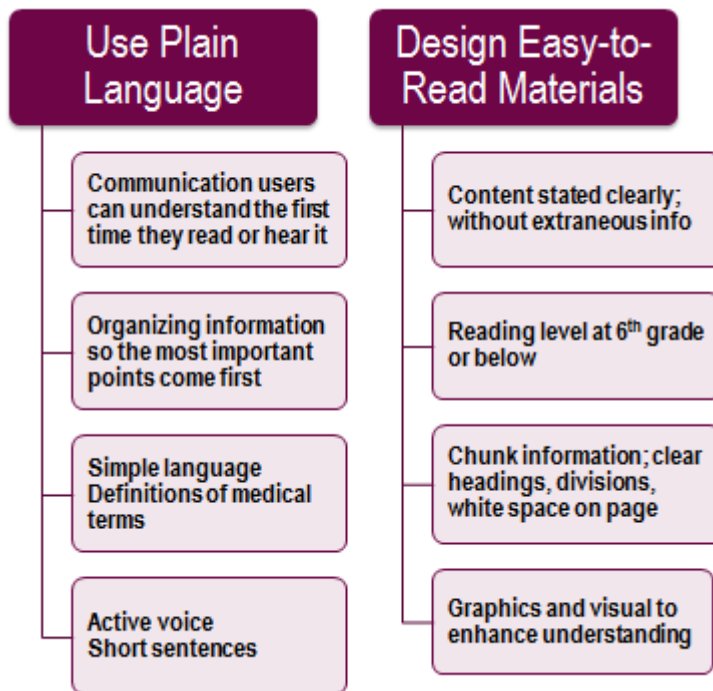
Use Plain Language

Communication users can understand the first time they read or hear it

Organizing information so the most important points come first

Simple language
Definitions of medical terms

Active voice
Short sentences

Design Easy-to-Read Materials

Content stated clearly; without extraneous info

Reading level at 6$^{th}$ grade or below

Chunk information; clear headings, divisions, white space on page

Graphics and visual to enhance understanding